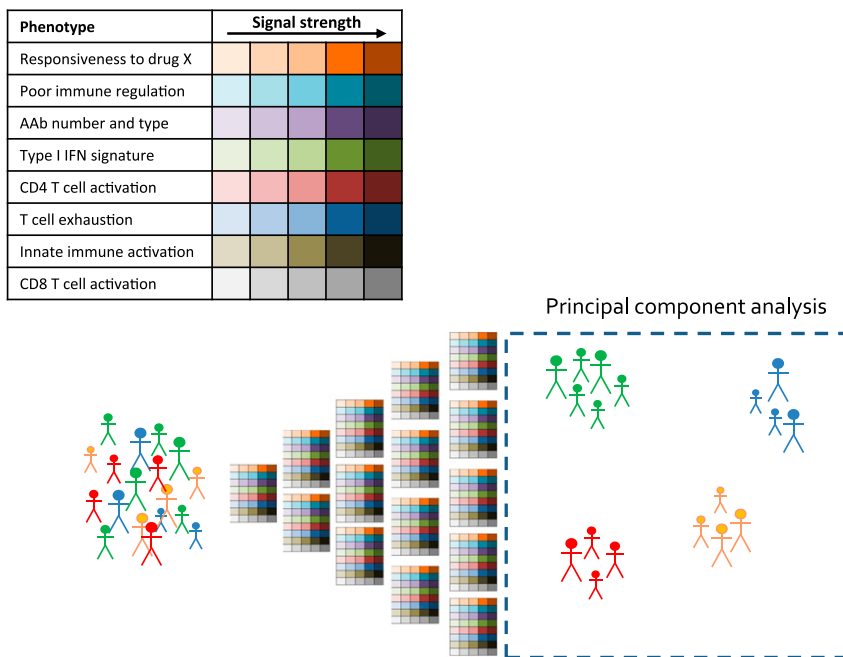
| Phenotype | Signal strength |
|---|---|
| Responsiveness to drug X | |
| Poor immune regulation | |
| AAb number and type | |
| Type I IFN signature | |
| CD4 T cell activation | |
| T cell exhaustion | |
| Innate immune activation | |
| CD8 T cell activation | |

Principal component analysis